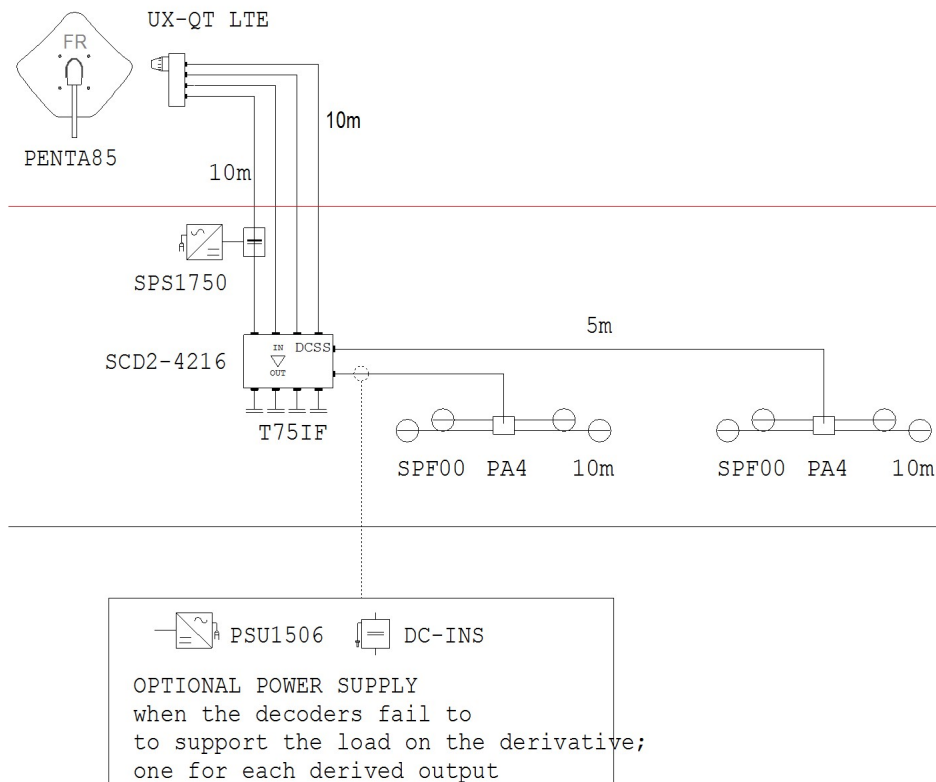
UX-QT LTE

FR

PENTA85

10m

10m

SPS1750

5m

SCD2-4216

IN

OUT

DCSS

T75IF

SPF00 PA4 10m

SPF00 PA4 10m

PSU1506 DC-INS

OPTIONAL POWER SUPPLY
when the decoders fail to
to support the load on the derivative;
one for each derived output